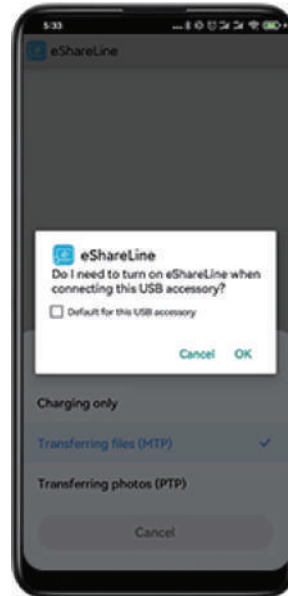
5:33

eShareLine

eShareLine
Do I need to turn on eShareLine when connecting this USB accessory?
Default for this USB accessory
Cancel OK

Charging only
Transferring files (MTP)
Transferring photos (PTP)
Cancel